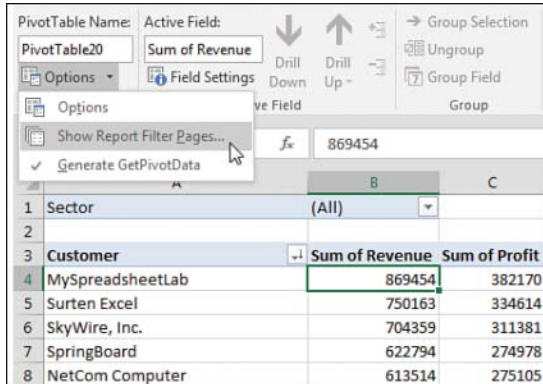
PivotTable Name:
PivotTable20
Options
Active Field:
Sum of Revenue
Field Settings
Drill Down
Drill Up
ve Field
Group Selection
Ungroup
Group Field
Group

Options
Show Report Filter Pages...
✓ Generate GetPivotData

$f_x$ 869454

| | A | B | C |
|---|---|---|---|
| 1 | Sector | (All) | |
| 2 | | | |
| 3 | Customer | Sum of Revenue | Sum of Profit |
| 4 | MySpreadsheetLab | 869454 | 382170 |
| 5 | Surten Excel | 750163 | 334614 |
| 6 | SkyWire, Inc. | 704359 | 311381 |
| 7 | SpringBoard | 622794 | 274978 |
| 8 | NetCom Computer | 613514 | 275105 |